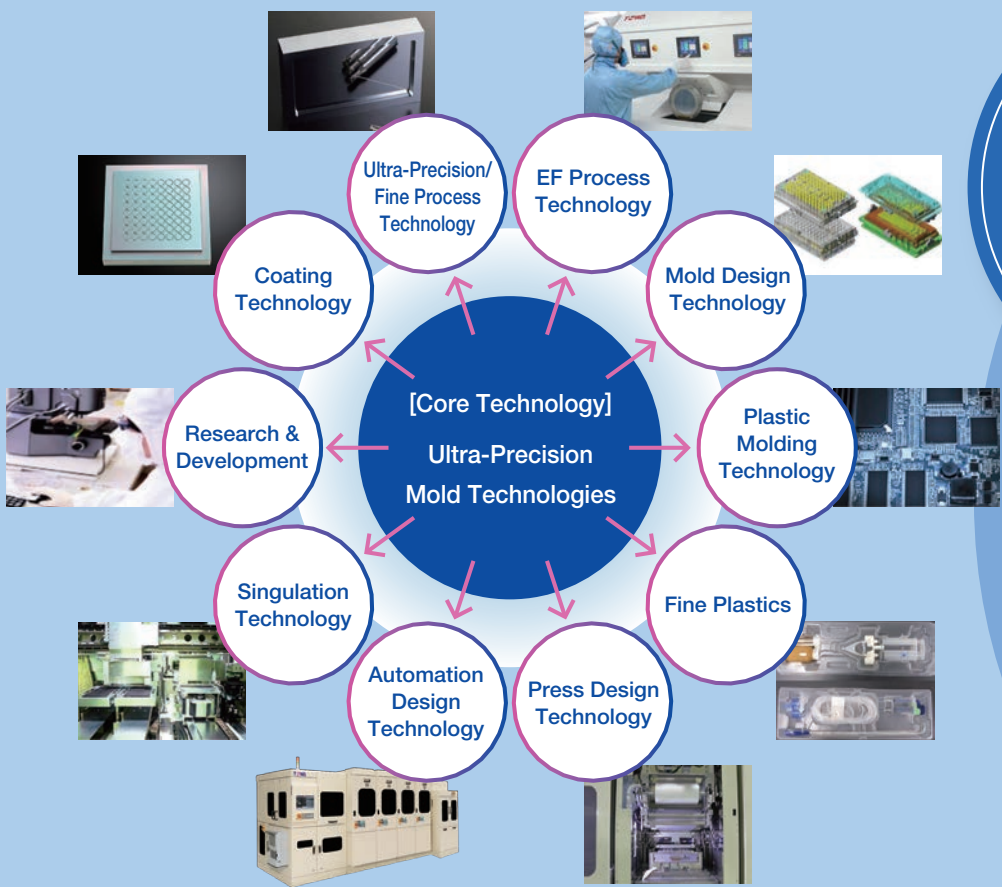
[Core Technology]
Ultra-Precision
Mold Technologies

Ultra-Precision/
Fine Process
Technology

EF Process
Technology

Mold Design
Technology

Plastic
Molding
Technology

Fine Plastics

Press Design
Technology

Automation
Design
Technology

Singulation
Technology

Research &
Development

Coating
Technology